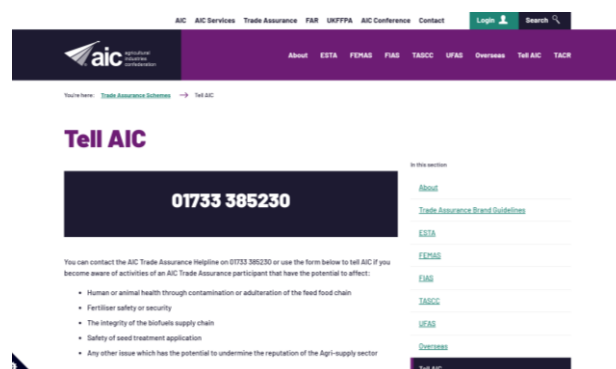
AIC AIC Services Trade Assurance FAR UKFFPA AIC Conference Contact Login Search

aic agricultural industries confederation

About ESTA FEMAS FIAS TASCC UFAS Overseas Tell AIC TACR

You're here: Trade Assurance Schemes → Tell AIC

Tell AIC

01733 385230

You can contact the AIC Trade Assurance Helpline on 01733 385230 or use the form below to tell AIC if you become aware of activities of an AIC Trade Assurance participant that have the potential to affect:

- Human or animal health through contamination or adulteration of the feed food chain
- Fertiliser safety or security
- The integrity of the biofuels supply chain
- Safety of seed treatment application
- Any other issue which has the potential to undermine the reputation of the Agri-supply sector

In this section

About

Trade Assurance Brand Guidelines

ESTA

FEMAS

FIAS

TASCC

UFAS

Overseas

Tell AIC